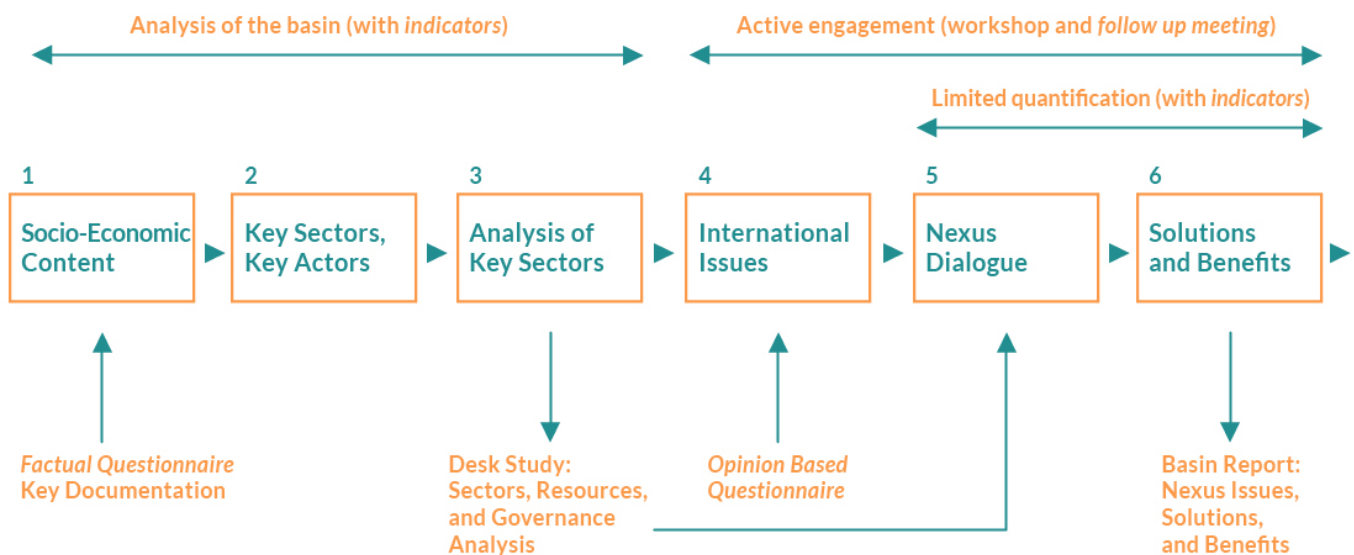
Analysis of the basin (with *indicators*)

Active engagement (workshop and *follow up meeting*)

Limited quantification (with *indicators*)

1
Socio-Economic Content

2
Key Sectors, Key Actors

3
Analysis of Key Sectors

4
International Issues

5
Nexus Dialogue

6
Solutions and Benefits

*Factual Questionnaire*
Key Documentation

Desk Study: Sectors, Resources, and Governance Analysis

*Opinion Based Questionnaire*

Basin Report: Nexus Issues, Solutions, and Benefits